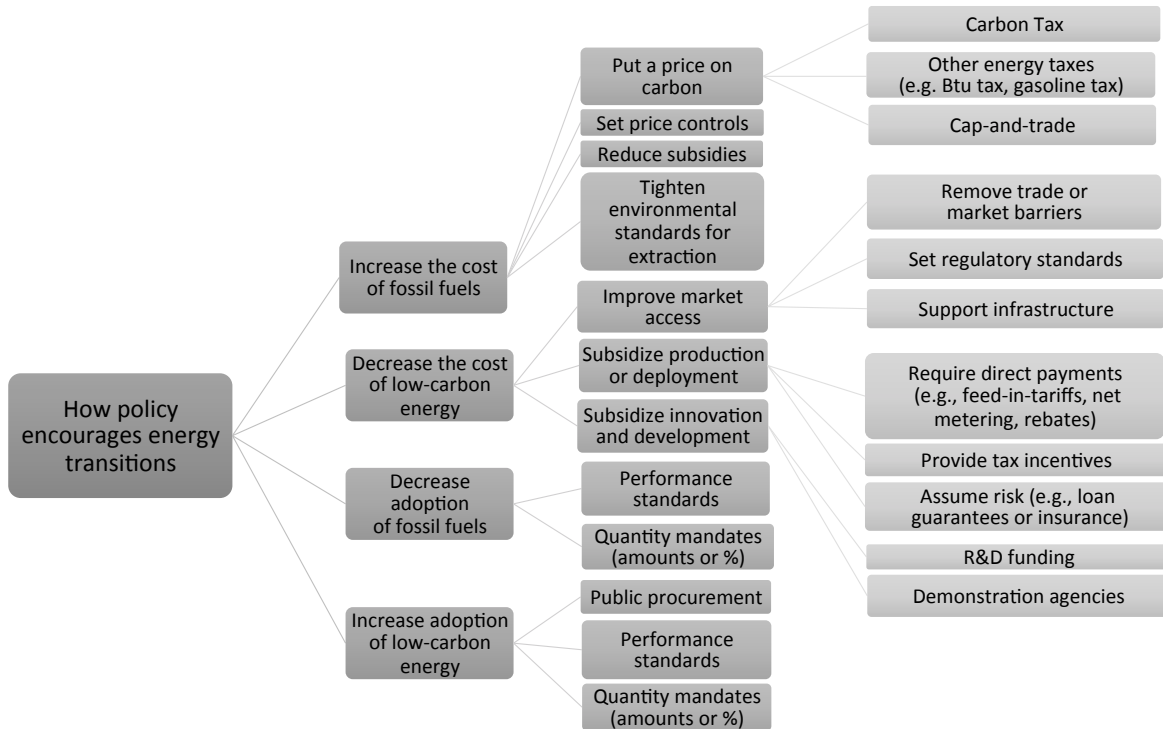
How policy encourages energy transitions

Increase the cost of fossil fuels

Decrease the cost of low-carbon energy

Decrease adoption of fossil fuels

Increase adoption of low-carbon energy

Put a price on carbon

Set price controls

Reduce subsidies

Tighten environmental standards for extraction

Improve market access

Subsidize production or deployment

Subsidize innovation and development

Performance standards

Quantity mandates (amounts or %)

Public procurement

Performance standards

Quantity mandates (amounts or %)

Carbon Tax

Other energy taxes (e.g. Btu tax, gasoline tax)

Cap-and-trade

Remove trade or market barriers

Set regulatory standards

Support infrastructure

Require direct payments (e.g., feed-in-tariffs, net metering, rebates)

Provide tax incentives

Assume risk (e.g., loan guarantees or insurance)

R&D funding

Demonstration agencies